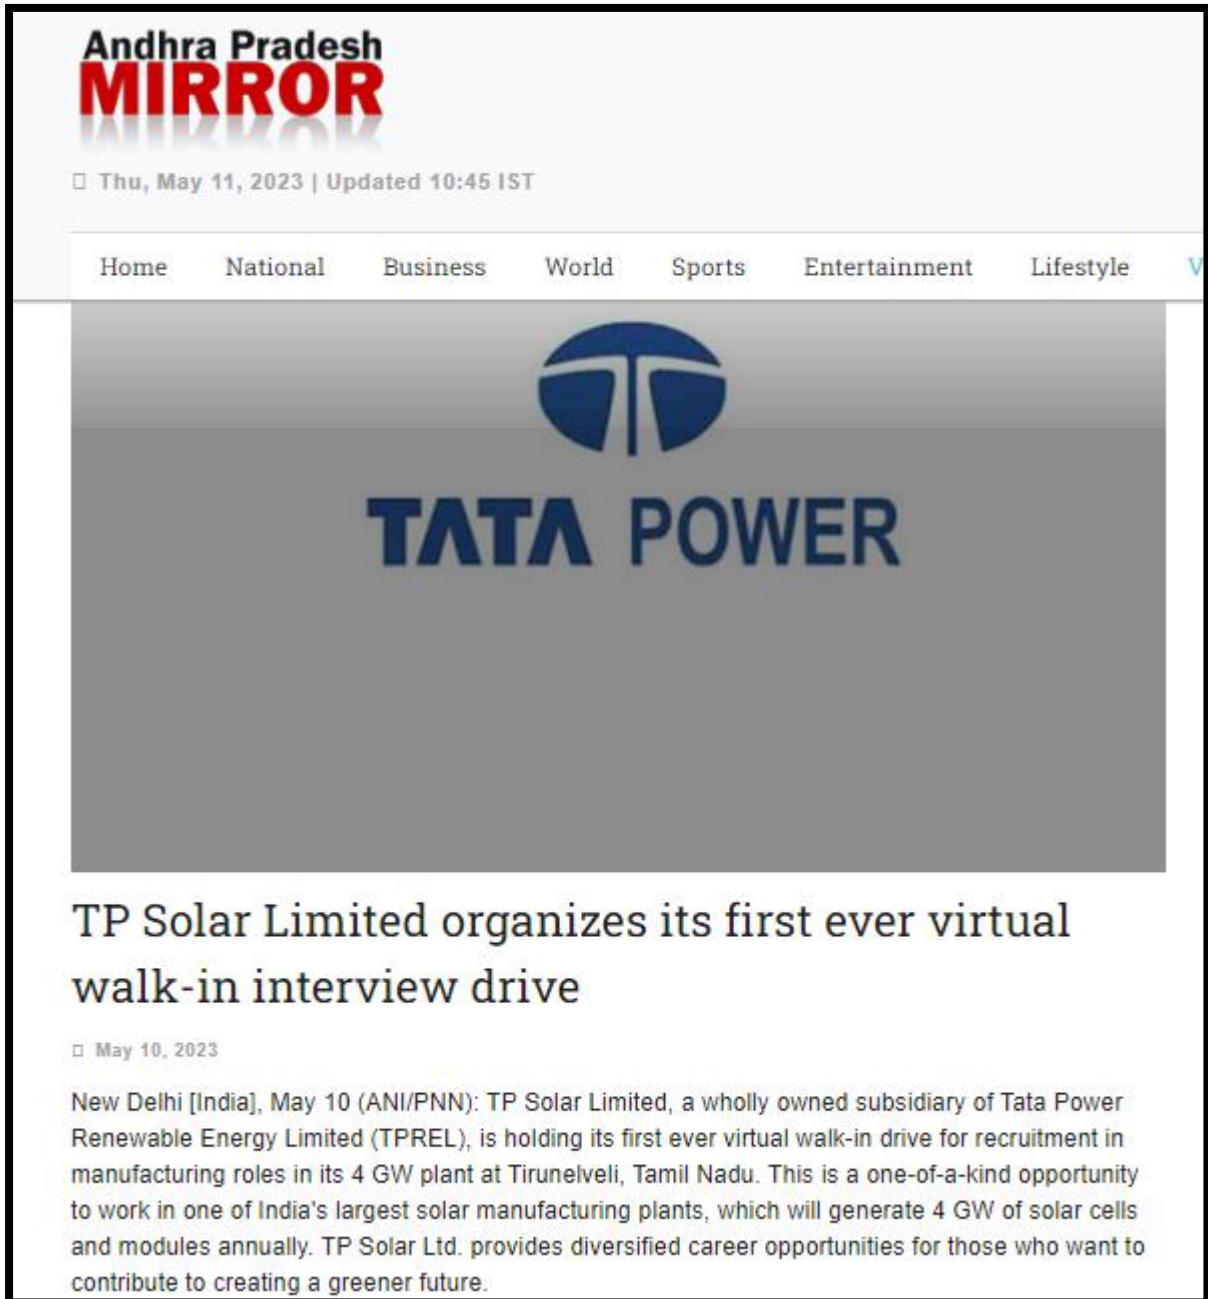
Andhra Pradesh
MIRROR

Thu, May 11, 2023 | Updated 10:45 IST

Home National Business World Sports Entertainment Lifestyle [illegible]

TATA POWER

TP Solar Limited organizes its first ever virtual walk-in interview drive

May 10, 2023

New Delhi [India], May 10 (ANI/PNN): TP Solar Limited, a wholly owned subsidiary of Tata Power Renewable Energy Limited (TPREL), is holding its first ever virtual walk-in drive for recruitment in manufacturing roles in its 4 GW plant at Tirunelveli, Tamil Nadu. This is a one-of-a-kind opportunity to work in one of India's largest solar manufacturing plants, which will generate 4 GW of solar cells and modules annually. TP Solar Ltd. provides diversified career opportunities for those who want to contribute to creating a greener future.